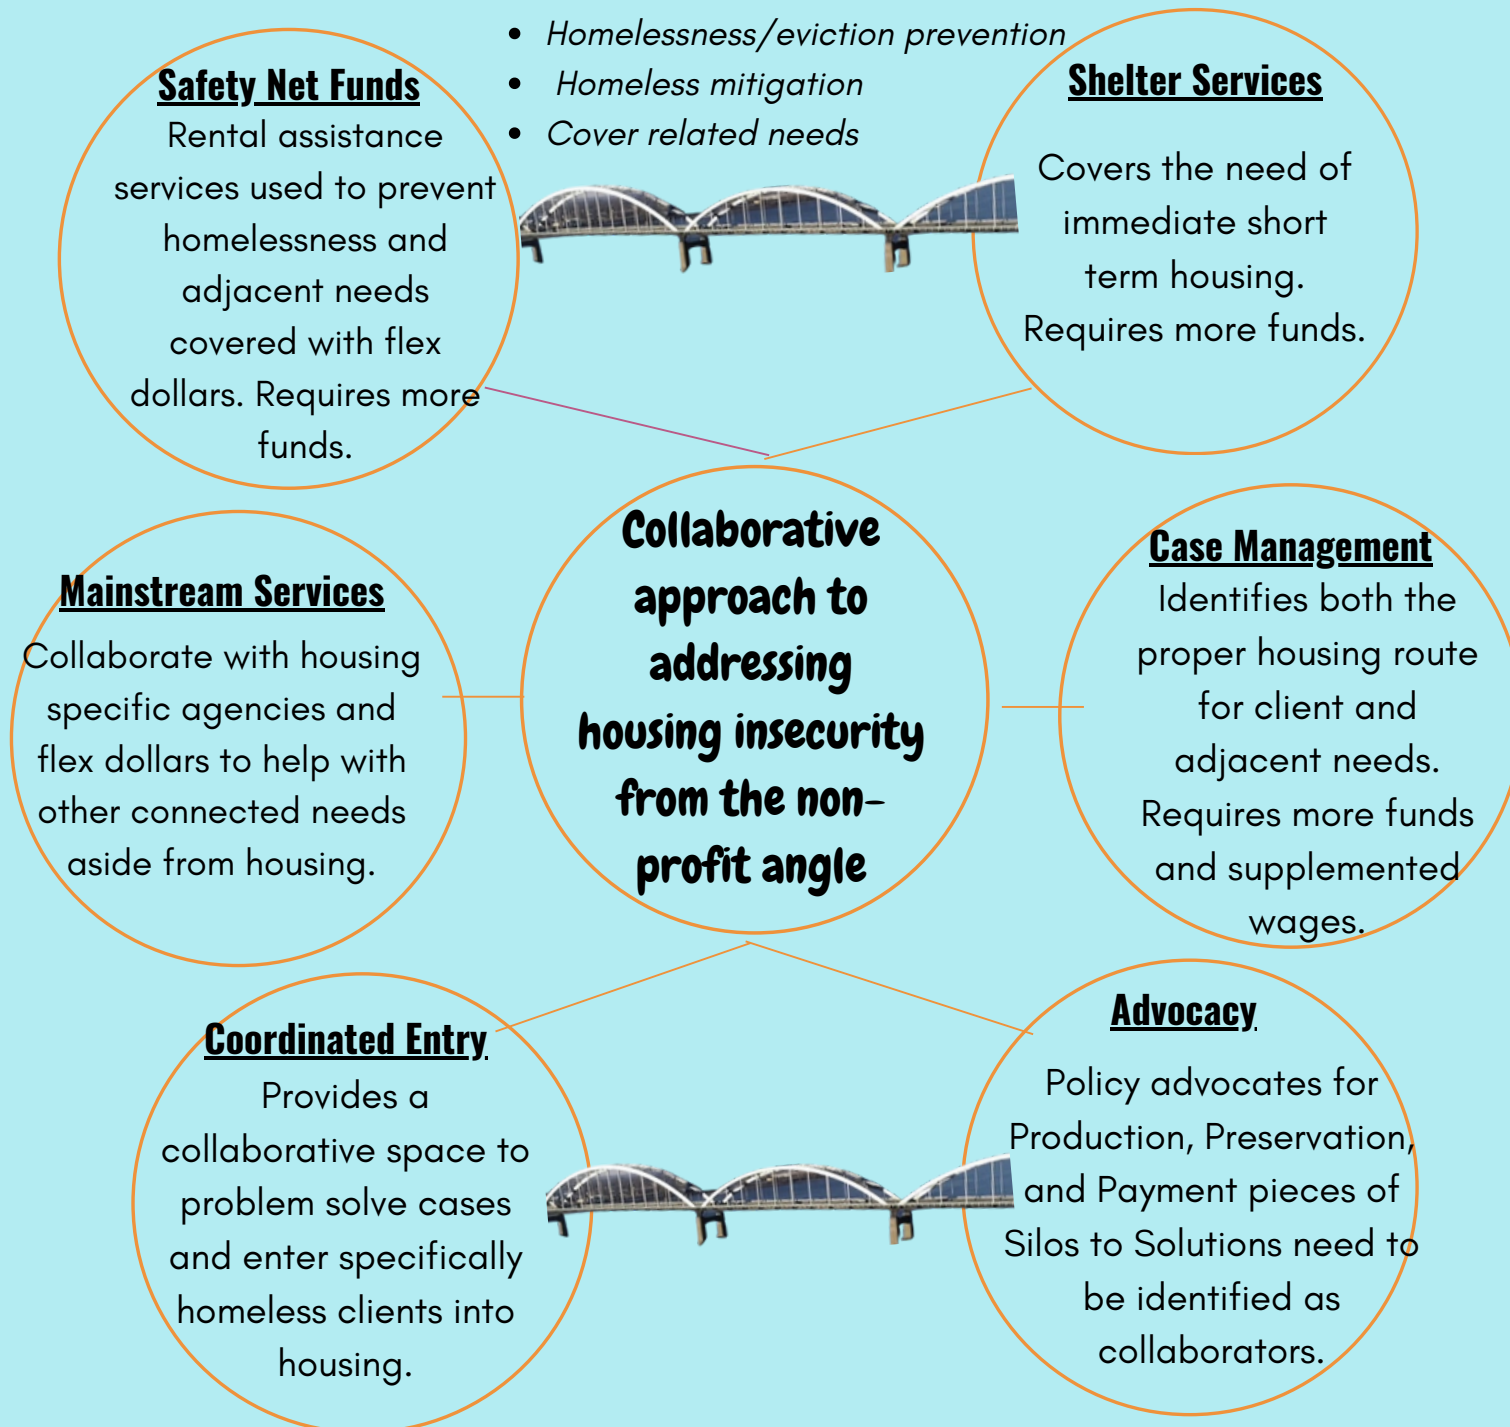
Safety Net Funds

Rental assistance services used to prevent homelessness and adjacent needs covered with flex dollars. Requires more funds.

- Homelessness/eviction prevention
- Homeless mitigation
- Cover related needs

Shelter Services

Covers the need of immediate short term housing. Requires more funds.

Mainstream Services

Collaborate with housing specific agencies and flex dollars to help with other connected needs aside from housing.

Collaborative approach to addressing housing insecurity from the non-profit angle

Case Management

Identifies both the proper housing route for client and adjacent needs. Requires more funds and supplemented wages.

Coordinated Entry

Provides a collaborative space to problem solve cases and enter specifically homeless clients into housing.

Advocacy

Policy advocates for Production, Preservation, and Payment pieces of Silos to Solutions need to be identified as collaborators.